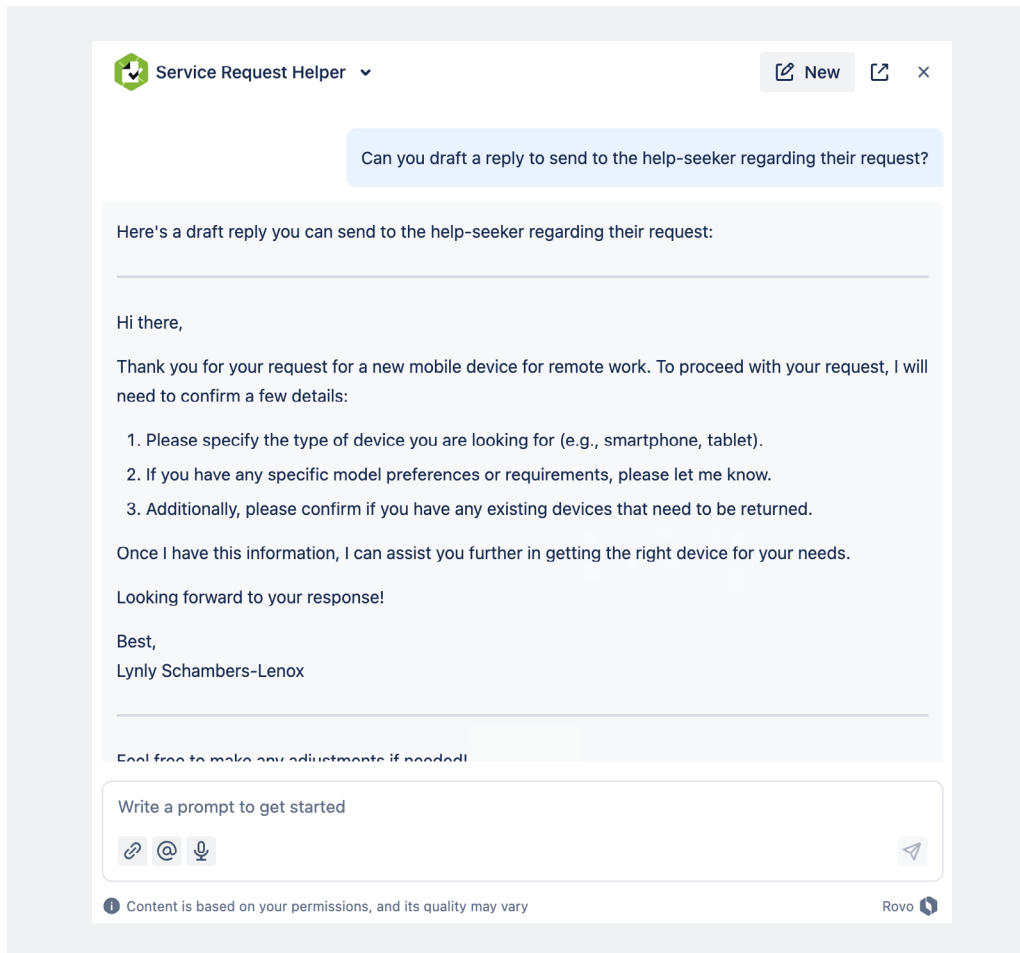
Service Request Helper

New

Can you draft a reply to send to the help-seeker regarding their request?

Here's a draft reply you can send to the help-seeker regarding their request:

Hi there,

Thank you for your request for a new mobile device for remote work. To proceed with your request, I will need to confirm a few details:

1. Please specify the type of device you are looking for (e.g., smartphone, tablet).
2. If you have any specific model preferences or requirements, please let me know.
3. Additionally, please confirm if you have any existing devices that need to be returned.

Once I have this information, I can assist you further in getting the right device for your needs.

Looking forward to your response!

Best,
Lynly Schambers-Lenox

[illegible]

Write a prompt to get started

Content is based on your permissions, and its quality may vary

Rovo